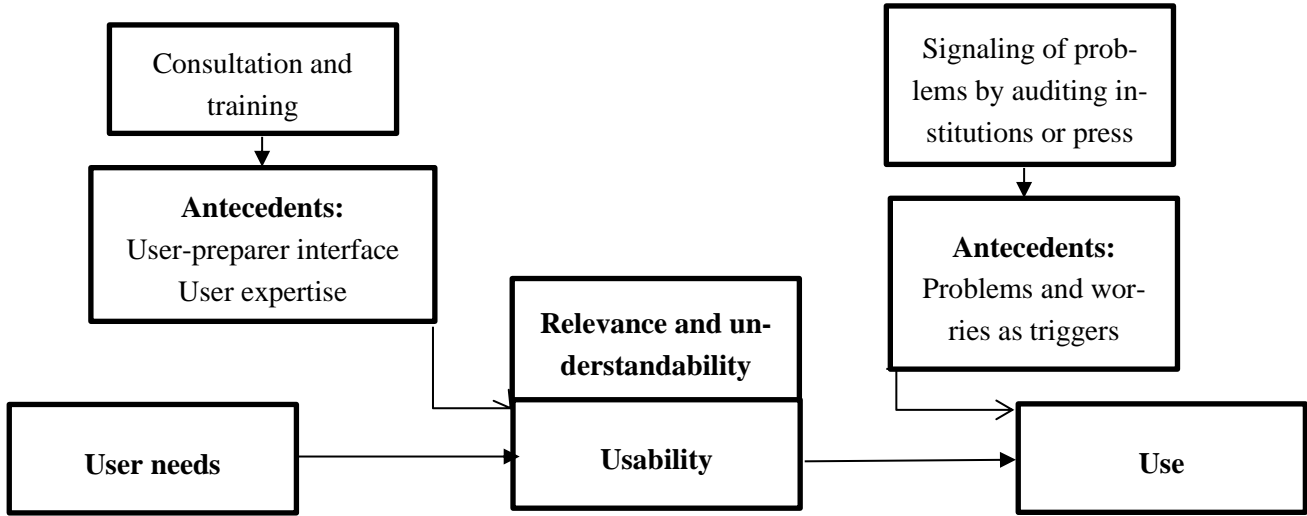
Consultation and training

**Antecedents:**
User-preparer interface
User expertise

Signaling of problems by auditing institutions or press

**Antecedents:**
Problems and worries as triggers

**Relevance and understandability**

**User needs**

**Usability**

**Use**